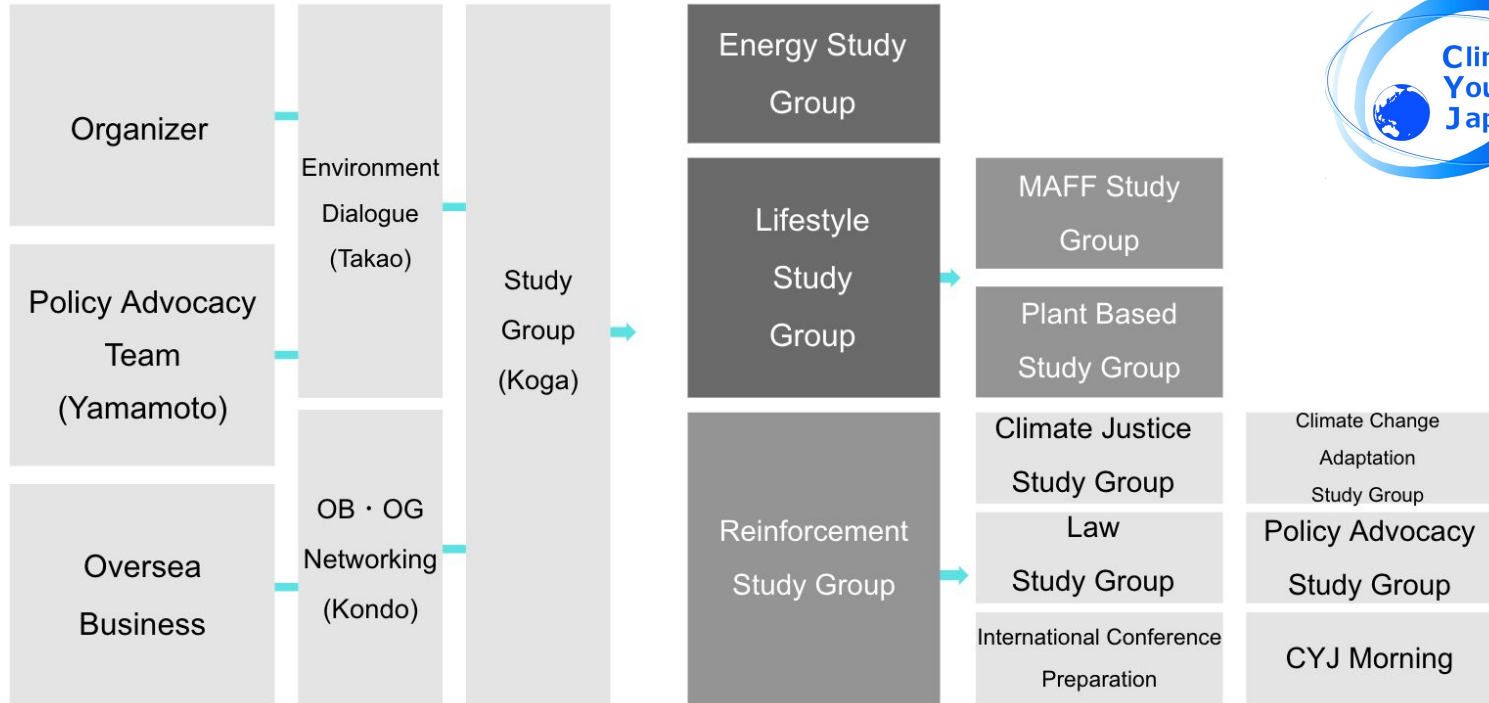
Organizer

Policy Advocacy Team (Yamamoto)

Oversea Business

Environment Dialogue (Takao)

OB・OG Networking (Kondo)

Study Group (Koga)

Energy Study Group

Lifestyle Study Group

MAFF Study Group

Plant Based Study Group

Reinforcement Study Group

Climate Justice Study Group

Climate Change Adaptation Study Group

Law Study Group

Policy Advocacy Study Group

International Conference Preparation

CYJ Morning

Cli You Jap